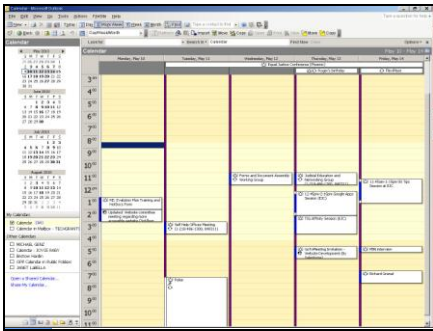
Calendar - Microsoft Outlook

File Edit View Go Tools Actions Fiscal Help

Type a question for help

Calendar

May 2010

Search Calendar

Find View

Calendar

May 10 - May 14

Monday, May 10

Tuesday, May 11

Wednesday, May 12

Thursday, May 13

Friday, May 14

3 pm

4 00

5 00

6 00

7 00

8 00

9 00

10 00

11 00

12 pm

1 00

2 00

3 00

4 00

5 00

6 00

7 00

8 00

Poetry and Assessment Assembly Workshop Group

Applied Education and Networking Group

HE: Evaluation Plan Training and Matters Team

Updated: Website committee meeting regarding future

Staff Mtg (Office Meeting)

Ed Phase II (Stem Google App) Session (EIC)

Shuffling Session (EIC)

Staff Meeting (Evaluation - Website Development) (by Conference)

Tickets

Richard Gurney

My Calendars

Calendar

Other Calendars

Open a Shared Calendar...

Share My Calendar...